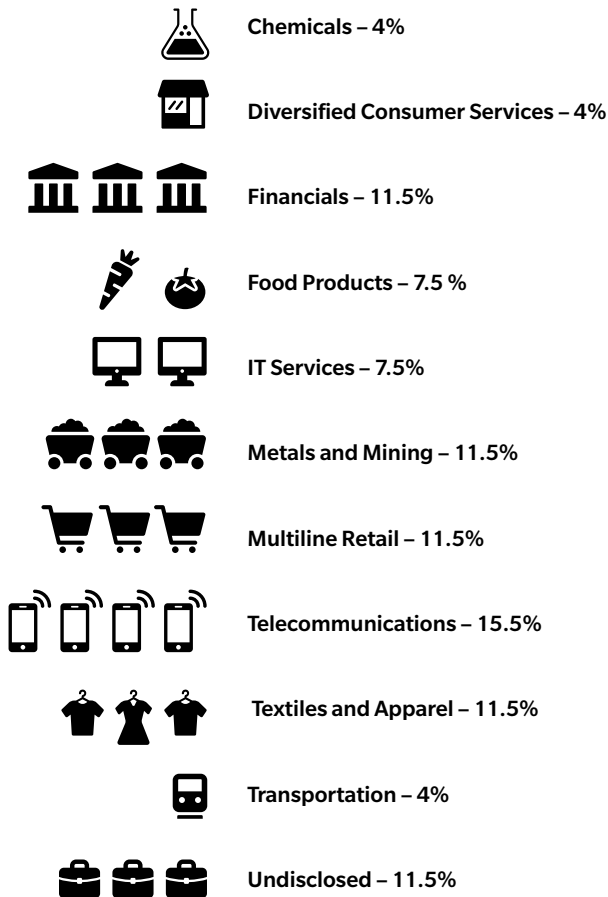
Chemicals – 4%

Diversified Consumer Services – 4%

Financials – 11.5%

Food Products – 7.5 %

IT Services – 7.5%

Metals and Mining – 11.5%

Multiline Retail – 11.5%

Telecommunications – 15.5%

Textiles and Apparel – 11.5%

Transportation – 4%

Undisclosed – 11.5%